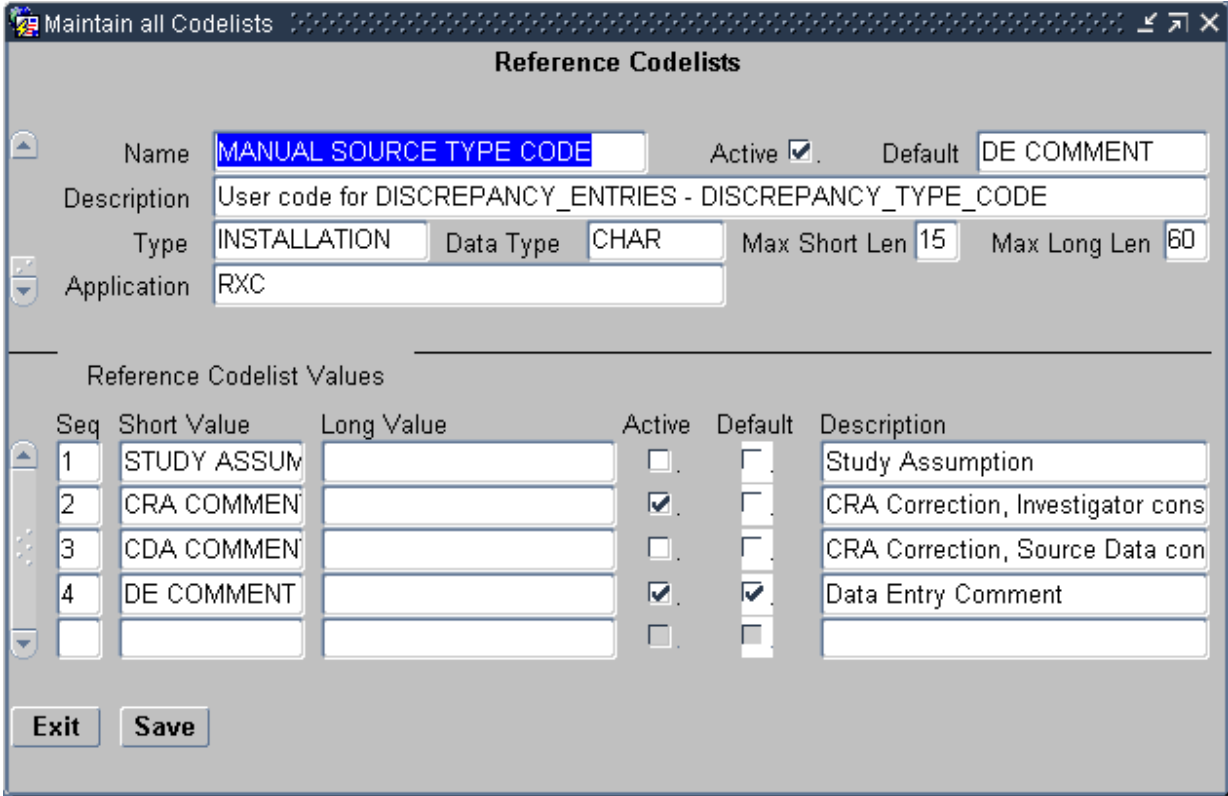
Maintain all Codelists

Reference Codelists

Name MANUAL SOURCE TYPE CODE Active ☑. Default DE COMMENT

Description User code for DISCREPANCY_ENTRIES - DISCREPANCY_TYPE_CODE

Type INSTALLATION Data Type CHAR Max Short Len 15 Max Long Len 60

Application RXC

Reference Codelist Values

| Seq | Short Value | Long Value | Active | Default | Description |
|---|---|---|---|---|---|
| 1 | STUDY ASSUM | | ☐ | ☐ | Study Assumption |
| 2 | CRA COMMENT | | ☑ | ☐ | CRA Correction, Investigator cons |
| 3 | CDA COMMENT | | ☐ | ☐ | CRA Correction, Source Data con |
| 4 | DE COMMENT | | ☑ | ☑ | Data Entry Comment |
| | | | ☐ | ☐ | |

Exit Save